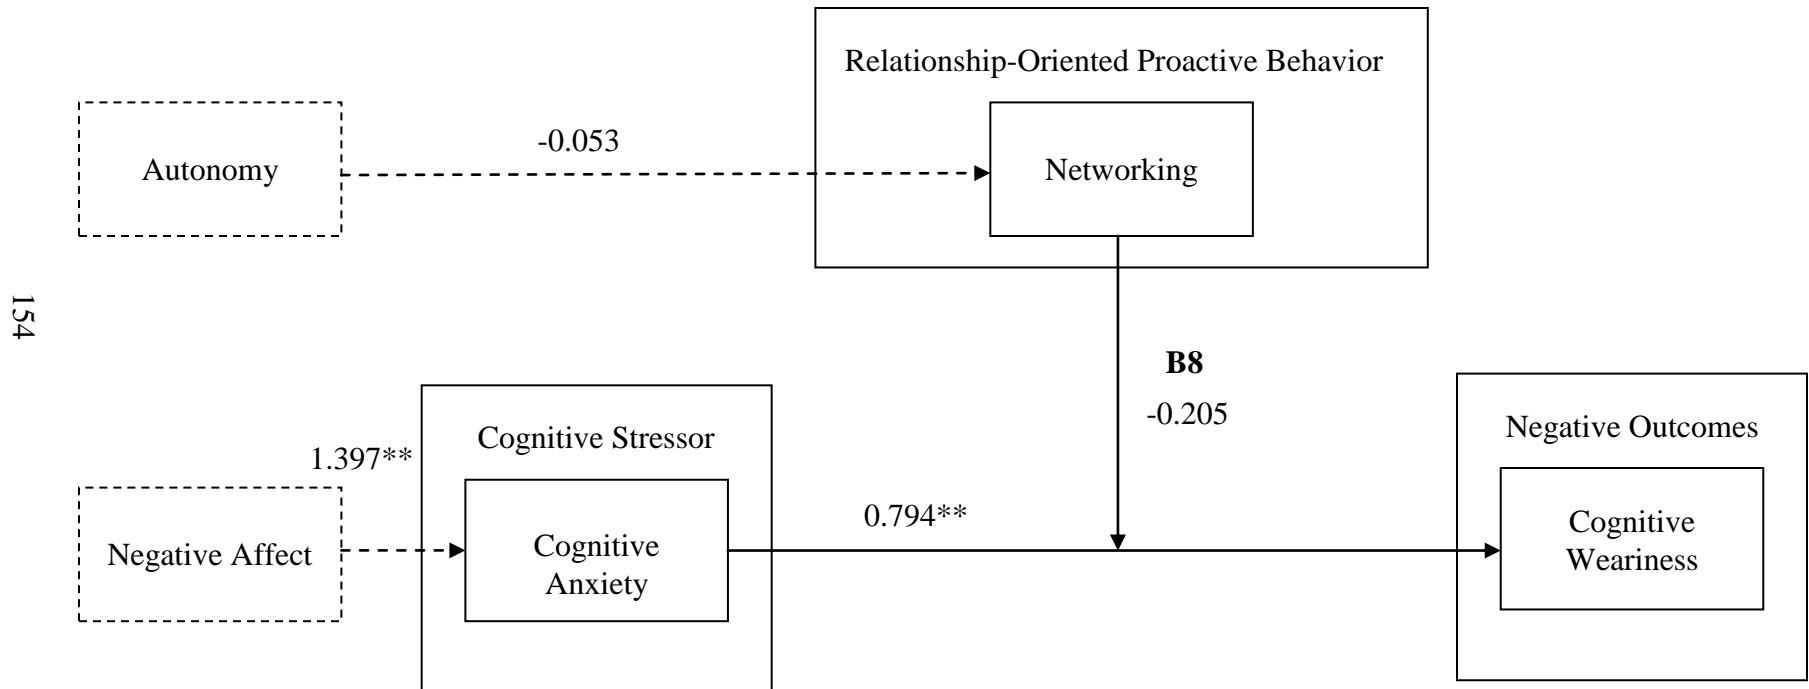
Relationship-Oriented Proactive Behavior

Autonomy

-0.053

Networking

154

B8

-0.205

Cognitive Stressor

Negative Outcomes

1.397**

0.794**

Negative Affect

Cognitive Anxiety

Cognitive Weariness